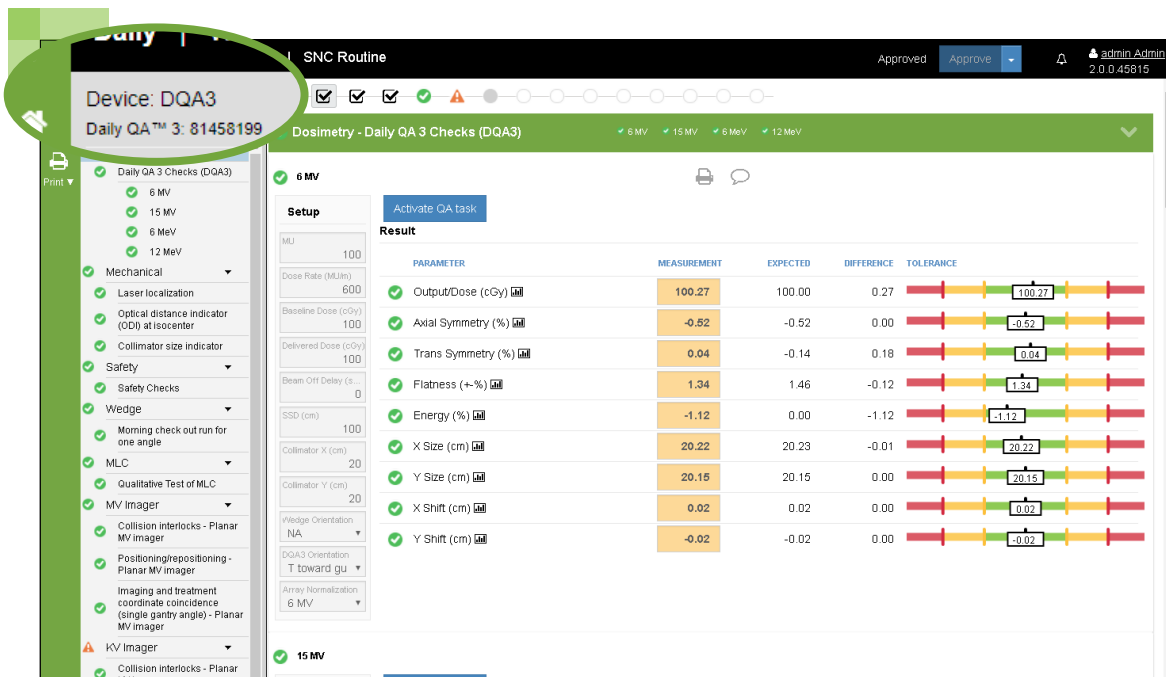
Daily | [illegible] | SNC Routine

Approved Approve

admin Admin
2.0.0.45815

Device: DQA3
Daily QA™ 3: 81458199

Print ▾

Daily QA 3 Checks (DQA3)
6 MV
15 MV
6 MeV
12 MeV
Mechanical
Laser localization
Optical distance indicator (ODI) at isocenter
Collimator size indicator
Safety
Safety Checks
Wedge
Morning check out run for one angle
MLC
Qualitative Test of MLC
MV imager
Collision interlocks - Planar MV imager
Positioning/repositioning - Planar MV imager
Imaging and treatment coordinate coincidence (single gantry angle) - Planar MV imager
KV Imager
Collision interlocks - Planar

Dosimetry - Daily QA 3 Checks (DQA3) 6 MV 15 MV 6 MeV 12 MeV

6 MV

Setup
MU
100
Dose Rate (MU/m)
600
Baseline Dose (cGy)
100
Delivered Dose (cGy)
100
Beam Off Delay (s...
0
SSD (cm)
100
Collimator X (cm)
20
Collimator Y (cm)
20
Wedge Orientation
NA
DQA3 Orientation
T toward gu
Array Normalization
6 MV

Activate QA task

Result

| PARAMETER | MEASUREMENT | EXPECTED | DIFFERENCE | TOLERANCE |
|---|---|---|---|---|
| Output/Dose (cGy) | 100.27 | 100.00 | 0.27 | 100.27 |
| Axial Symmetry (%) | -0.52 | -0.52 | 0.00 | -0.52 |
| Trans Symmetry (%) | 0.04 | -0.14 | 0.18 | 0.04 |
| Flatness (+-%) | 1.34 | 1.46 | -0.12 | 1.34 |
| Energy (%) | -1.12 | 0.00 | -1.12 | -1.12 |
| X Size (cm) | 20.22 | 20.23 | -0.01 | 20.22 |
| Y Size (cm) | 20.15 | 20.15 | 0.00 | 20.15 |
| X Shift (cm) | 0.02 | 0.02 | 0.00 | 0.02 |
| Y Shift (cm) | -0.02 | -0.02 | 0.00 | -0.02 |

15 MV